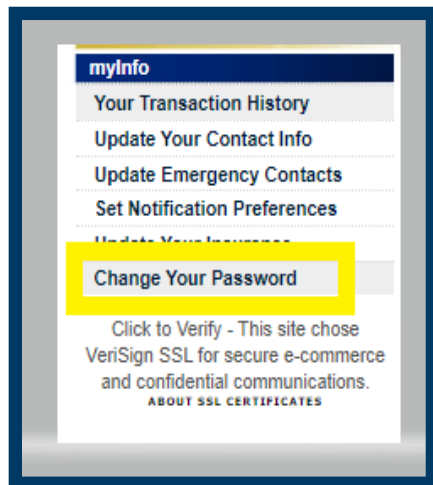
myInfo
Your Transaction History
Update Your Contact Info
Update Emergency Contacts
Set Notification Preferences
Update Your Insurance
Change Your Password

Click to Verify - This site chose VeriSign SSL for secure e-commerce and confidential communications.
ABOUT SSL CERTIFICATES